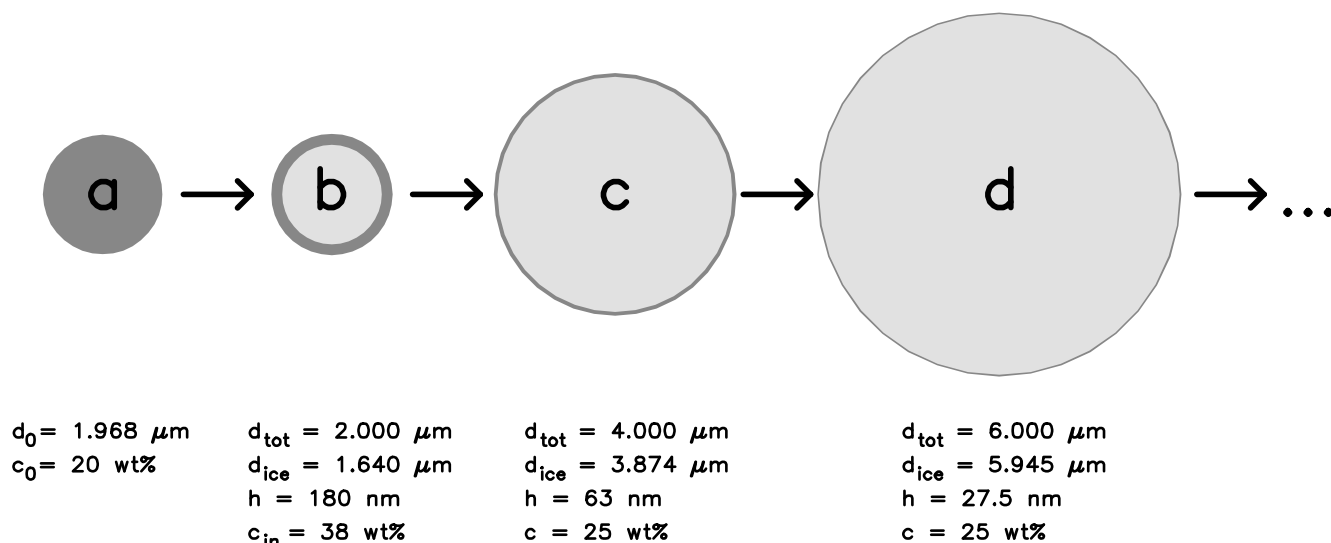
a → b → c → d → ...

$d_0$= 1.968 $\mu$m
$c_0$= 20 wt%

$d_{tot}$ = 2.000 $\mu$m
$d_{ice}$ = 1.640 $\mu$m
h = 180 nm
$c_{in}$ = 38 wt%

$d_{tot}$ = 4.000 $\mu$m
$d_{ice}$ = 3.874 $\mu$m
h = 63 nm
c = 25 wt%

$d_{tot}$ = 6.000 $\mu$m
$d_{ice}$ = 5.945 $\mu$m
h = 27.5 nm
c = 25 wt%